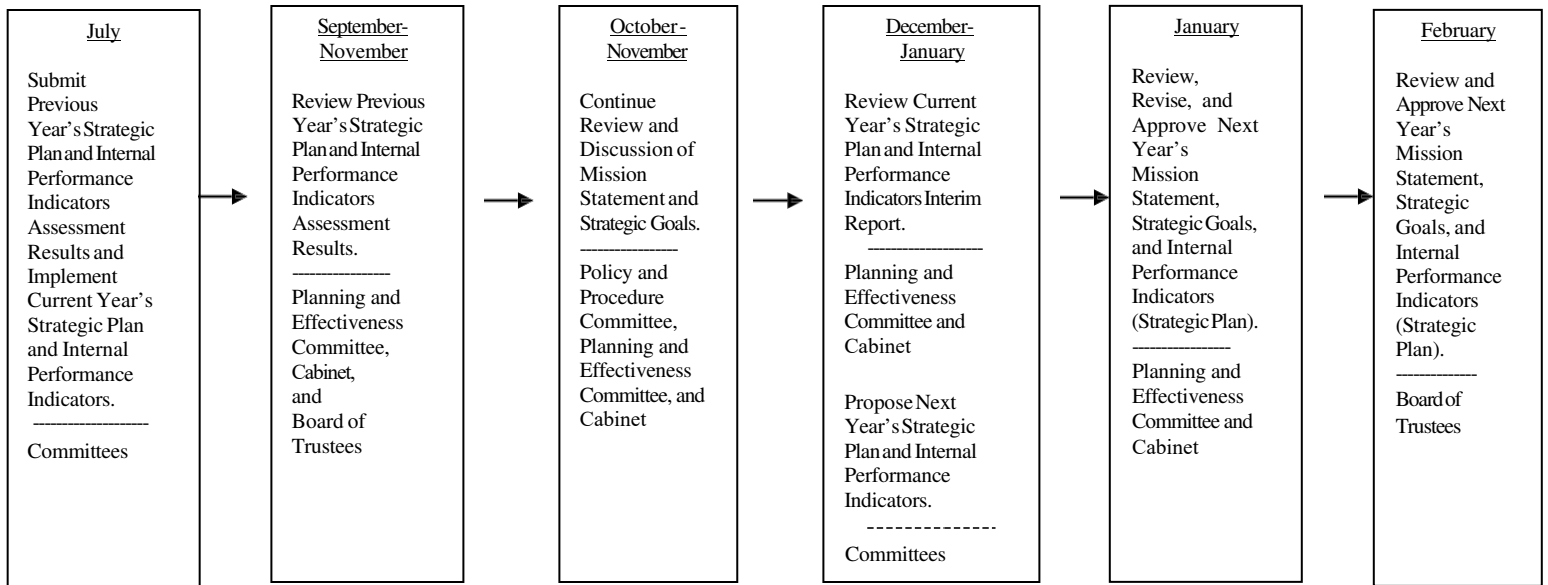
July

Submit Previous Year's Strategic Plan and Internal Performance Indicators Assessment Results and Implement Current Year's Strategic Plan and Internal Performance Indicators.
-------------------
Committees

September-November

Review Previous Year's Strategic Plan and Internal Performance Indicators Assessment Results.
---------------
Planning and Effectiveness Committee, Cabinet, and Board of Trustees

October-November

Continue Review and Discussion of Mission Statement and Strategic Goals.
---------------
Policy and Procedure Committee, Planning and Effectiveness Committee, and Cabinet

December-January

Review Current Year's Strategic Plan and Internal Performance Indicators Interim Report.
-----------------
Planning and Effectiveness Committee and Cabinet

Propose Next Year's Strategic Plan and Internal Performance Indicators.
--------------
Committees

January

Review, Revise, and Approve Next Year's Mission Statement, Strategic Goals, and Internal Performance Indicators (Strategic Plan).
---------------
Planning and Effectiveness Committee and Cabinet

February

Review and Approve Next Year's Mission Statement, Strategic Goals, and Internal Performance Indicators (Strategic Plan).
-------------
Board of Trustees